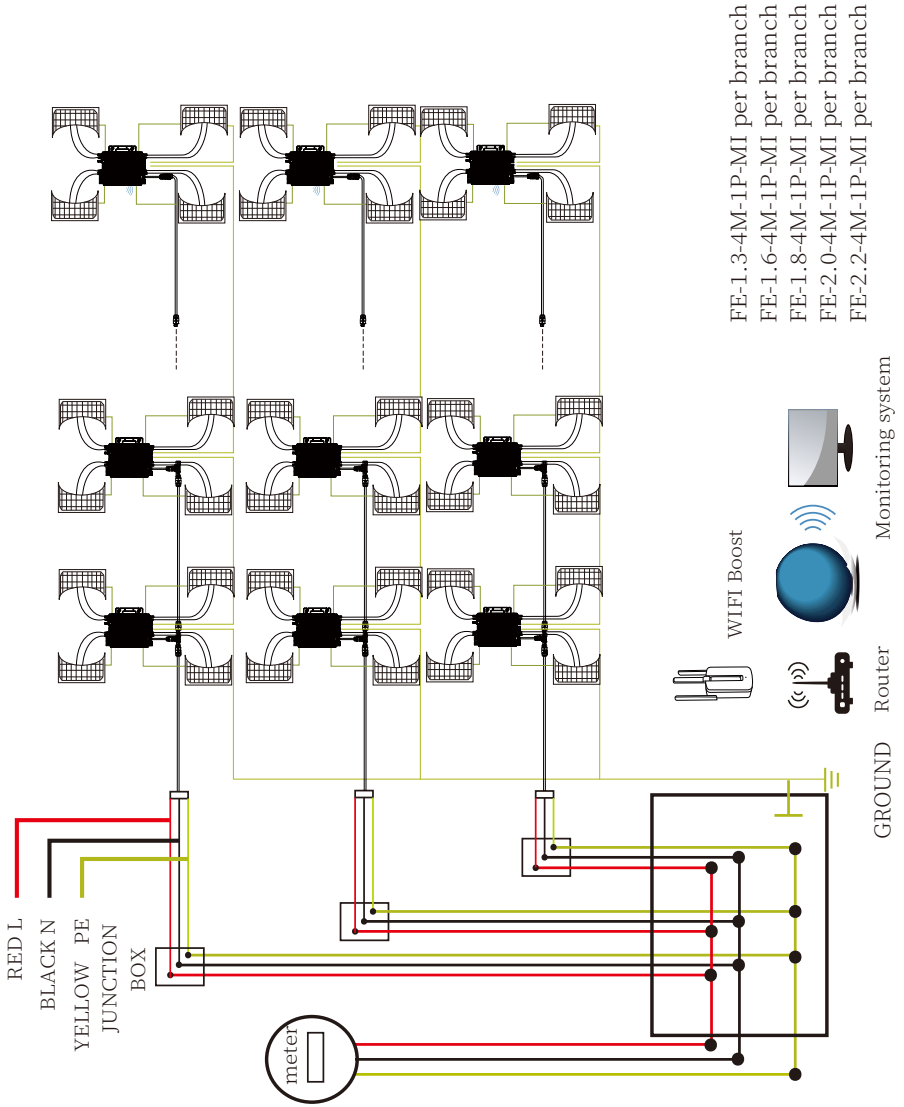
FE-1.3-4M-1P-MI per branch
FE-1.6-4M-1P-MI per branch
FE-1.8-4M-1P-MI per branch
FE-2.0-4M-1P-MI per branch
FE-2.2-4M-1P-MI per branch

Monitoring system

WIFI Boost

Router

GROUND

RED L
BLACK N
YELLOW PE
JUNCTION BOX

meter